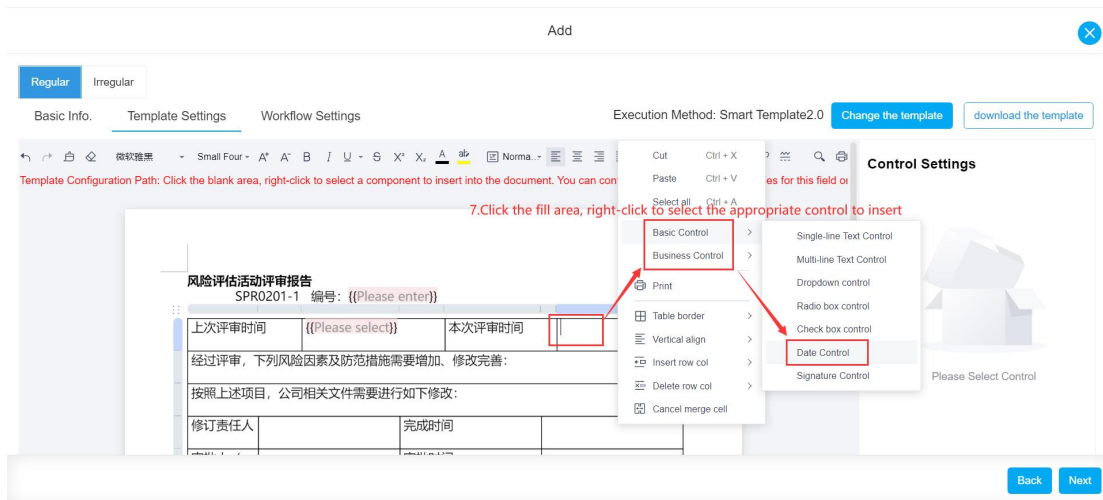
Add

Regular Irregular

Basic Info. Template Settings Workflow Settings

Execution Method: Smart Template2.0 Change the template download the template

微软雅黑 Small Four A⁺ A⁻ B I U S X² X₂ A ab Norma...

Template Configuration Path: Click the blank area, right-click to select a component to insert into the document. You can con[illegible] es for this field or

Cut Ctrl + X
Paste Ctrl + V
Select all Ctrl + A

Control Settings

7.Click the fill area, right-click to select the appropriate control to insert

Basic Control
Business Control
Print
Table border
Vertical align
Insert row col
Delete row col
Cancel merge cell

Single-line Text Control
Multi-line Text Control
Dropdown control
Radio box control
Check box control
Date Control
Signature Control

风险评估活动评审报告
SPR0201-1 编号: {{Please enter}}

| 上次评审时间 | {{Please select}} | 本次评审时间 | |
|---|---|---|---|
| 经过评审，下列风险因素及防范措施需要增加、修改完善: | | | |
| 按照上述项目，公司相关文件需要进行如下修改: | | | |
| 修订责任人 | | 完成时间 | |

Please Select Control

Back Next